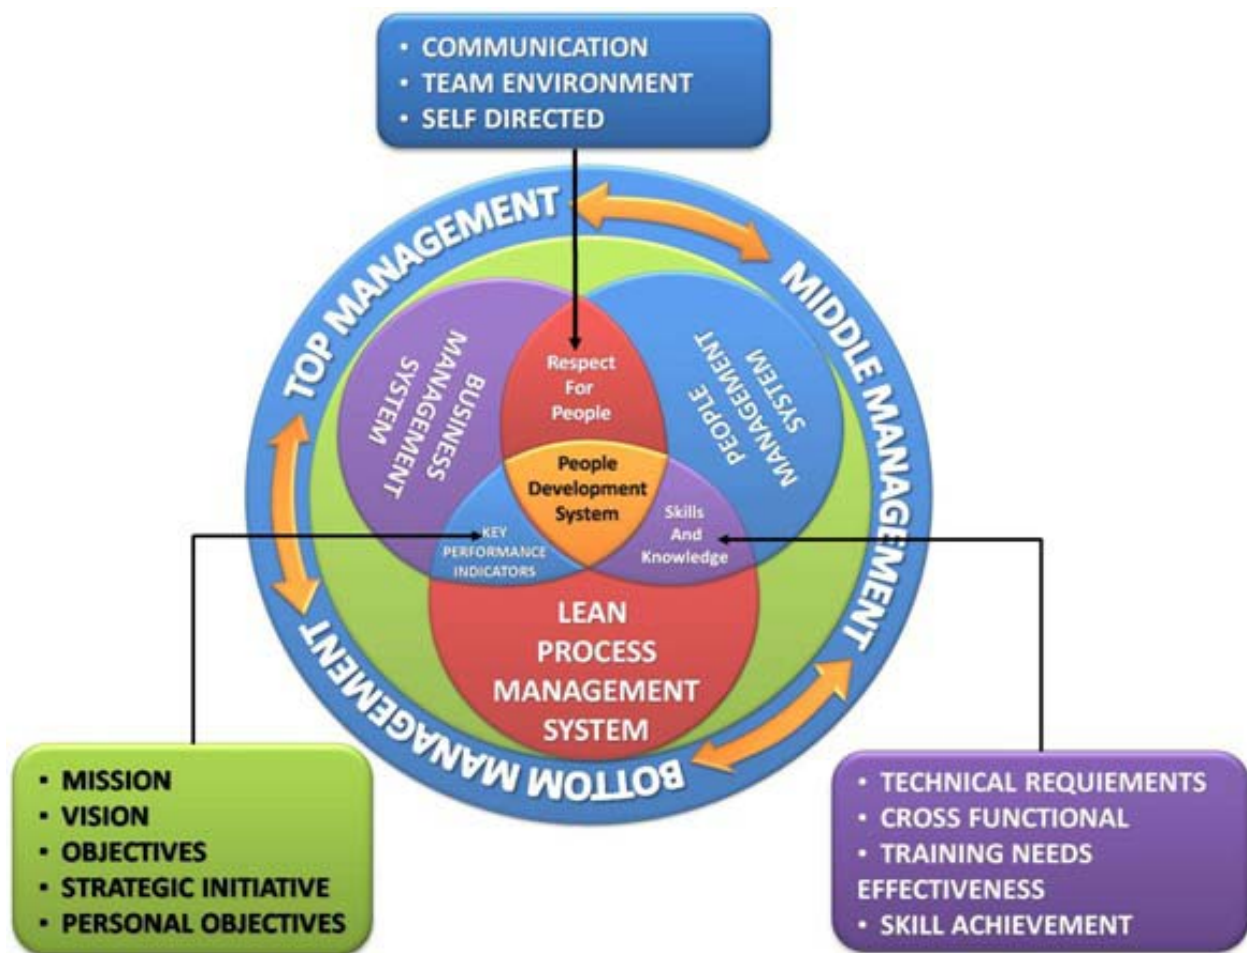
• COMMUNICATION
• TEAM ENVIRONMENT
• SELF DIRECTED

TOP MANAGEMENT

MIDDLE MANAGEMENT

BOTTOM MANAGEMENT

BUSINESS MANAGEMENT SYSTEM

Respect For People

PEOPLE MANAGEMENT SYSTEM

People Development System

KEY PERFORMANCE INDICATORS

Skills And Knowledge

LEAN PROCESS MANAGEMENT SYSTEM

• MISSION
• VISION
• OBJECTIVES
• STRATEGIC INITIATIVE
• PERSONAL OBJECTIVES

• TECHNICAL REQUIEMENTS
• CROSS FUNCTIONAL
• TRAINING NEEDS EFFECTIVENESS
• SKILL ACHIEVEMENT